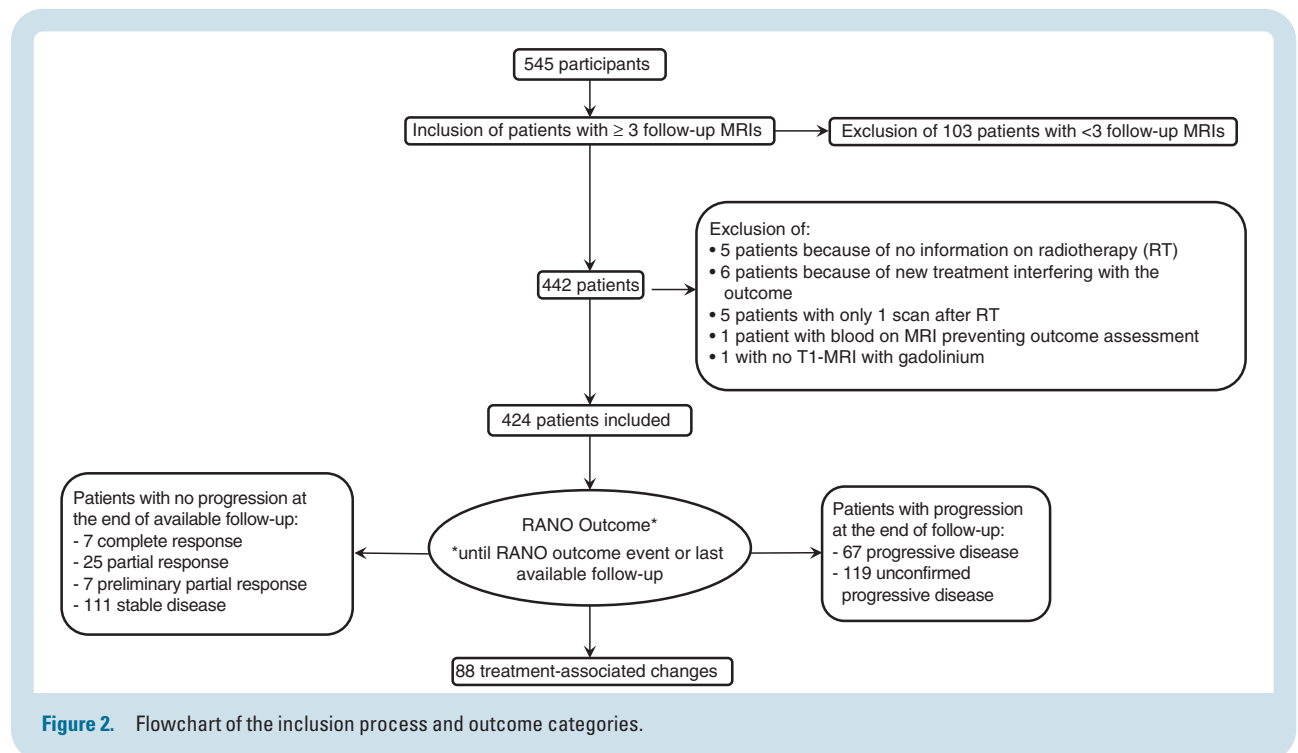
545 participants

Inclusion of patients with $\geq$ 3 follow-up MRIs

Exclusion of 103 patients with <3 follow-up MRIs

442 patients

Exclusion of:
• 5 patients because of no information on radiotherapy (RT)
• 6 patients because of new treatment interfering with the outcome
• 5 patients with only 1 scan after RT
• 1 patient with blood on MRI preventing outcome assessment
• 1 with no T1-MRI with gadolinium

424 patients included

Patients with no progression at the end of available follow-up:
- 7 complete response
- 25 partial response
- 7 preliminary partial response
- 111 stable disease

RANO Outcome*
*until RANO outcome event or last available follow-up

Patients with progression at the end of follow-up:
- 67 progressive disease
- 119 unconfirmed progressive disease

88 treatment-associated changes

Figure 2. Flowchart of the inclusion process and outcome categories.